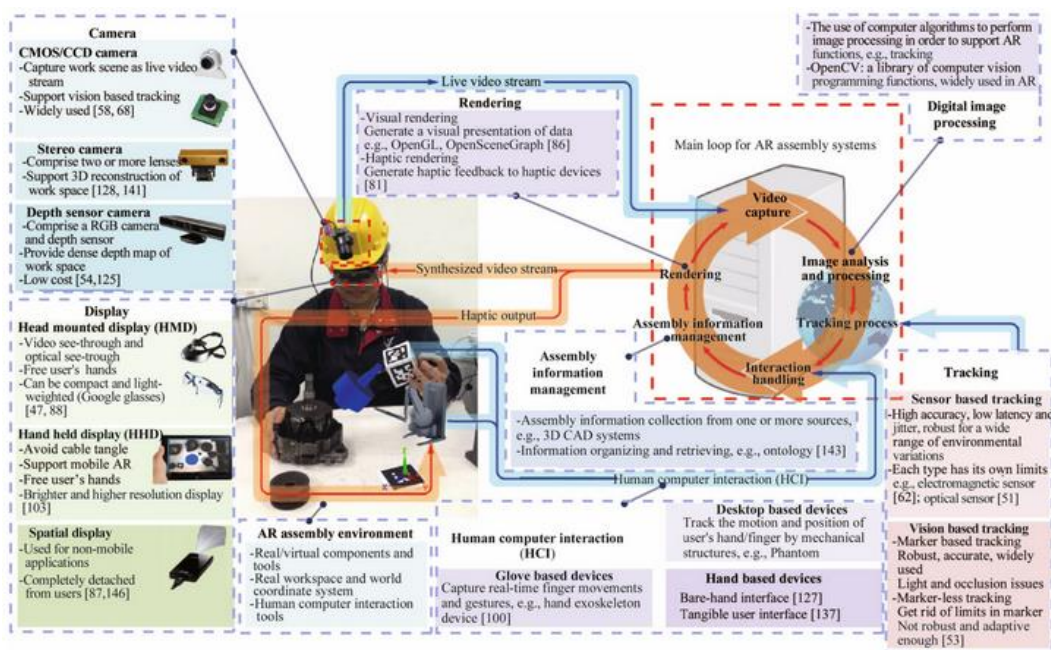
Camera

CMOS/CCD camera
-Capture work scene as live video stream
-Support vision based tracking
-Widely used [58, 68]

Stereo camera
-Comprise two or more lenses
-Support 3D reconstruction of work space [128, 141]

Depth sensor camera
-Comprise a RGB camera and depth sensor
-Provide dense depth map of work space
-Low cost [54,125]

Display

Head mounted display (HMD)
-Video see-through and optical see-trough
-Free user's hands
-Can be compact and light-weighted (Google glasses) [47, 88]

Hand held display (HHD)
-Avoid cable tangle
-Support mobile AR
-Free user's hands
-Brighter and higher resolution display [103]

Spatial display
-Used for non-mobile applications
-Completely detached from users [87,146]

Live video stream

Rendering
-Visual rendering
Generate a visual presentation of data e.g., OpenGL, OpenSceneGraph [86]
-Haptic rendering
Generate haptic feedback to haptic devices [81]

-The use of computer algorithms to perform image processing in order to support AR functions, e.g., tracking
-OpenCV: a library of computer vision programming functions, widely used in AR

Digital image processing

Main loop for AR assembly systems

Video capture
Image analysis and processing
Tracking process
Interaction handling
Assembly information management
Rendering

Synthesized video stream

Haptic output

Assembly information management

-Assembly information collection from one or more sources, e.g., 3D CAD systems
-Information organizing and retrieving, e.g., ontology [143]

Human computer interaction (HCI)

Tracking

Sensor based tracking
-High accuracy, low latency and jitter, robust for a wide range of environmental variations
-Each type has its own limits e.g., electromagnetic sensor [62]; optical sensor [51]

Vision based tracking
-Marker based tracking
Robust, accurate, widely used
Light and occlusion issues
-Marker-less tracking
Get rid of limits in marker
Not robust and adaptive enough [53]

AR assembly environment
-Real/virtual components and tools
-Real workspace and world coordinate system
-Human computer interaction tools

Human computer interaction (HCI)

Glove based devices
Capture real-time finger movements and gestures, e.g., hand exoskeleton device [100]

Desktop based devices
Track the motion and position of user's hand/finger by mechanical structures, e.g., Phantom

Hand based devices
Bare-hand interface [127]
Tangible user interface [137]